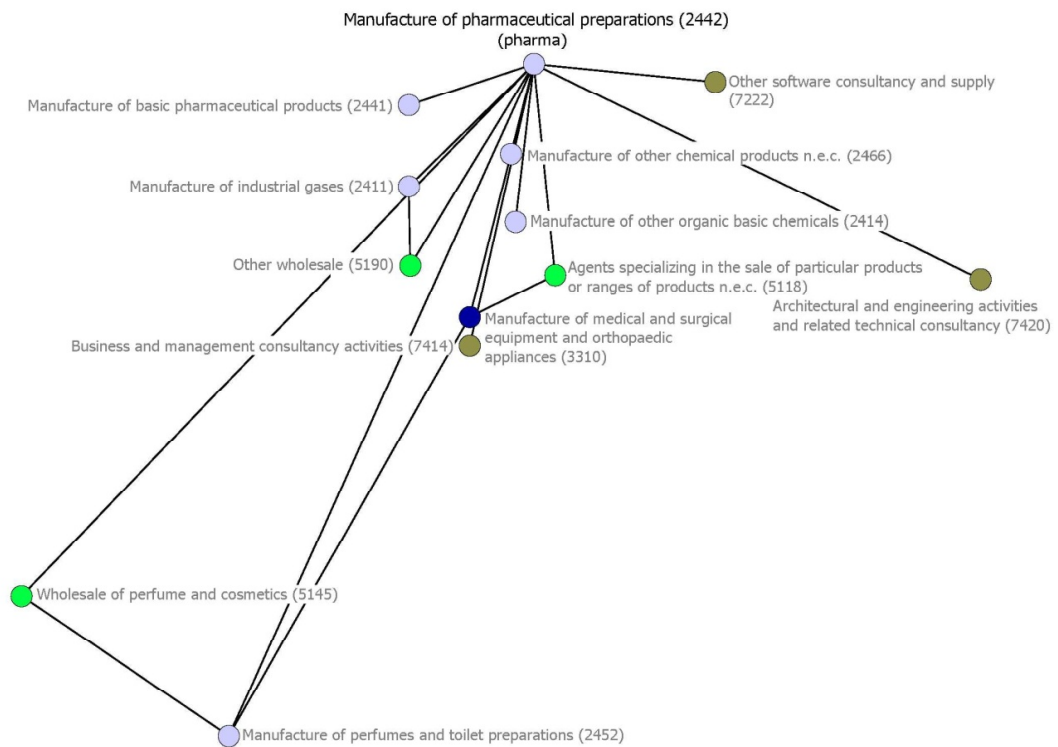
Manufacture of pharmaceutical preparations (2442)
(pharma)

Manufacture of basic pharmaceutical products (2441)

Other software consultancy and supply (7222)

Manufacture of other chemical products n.e.c. (2466)

Manufacture of industrial gases (2411)

Manufacture of other organic basic chemicals (2414)

Other wholesale (5190)

Agents specializing in the sale of particular products or ranges of products n.e.c. (5118)

Architectural and engineering activities and related technical consultancy (7420)

Manufacture of medical and surgical equipment and orthopaedic appliances (3310)

Business and management consultancy activities (7414)

Wholesale of perfume and cosmetics (5145)

Manufacture of perfumes and toilet preparations (2452)